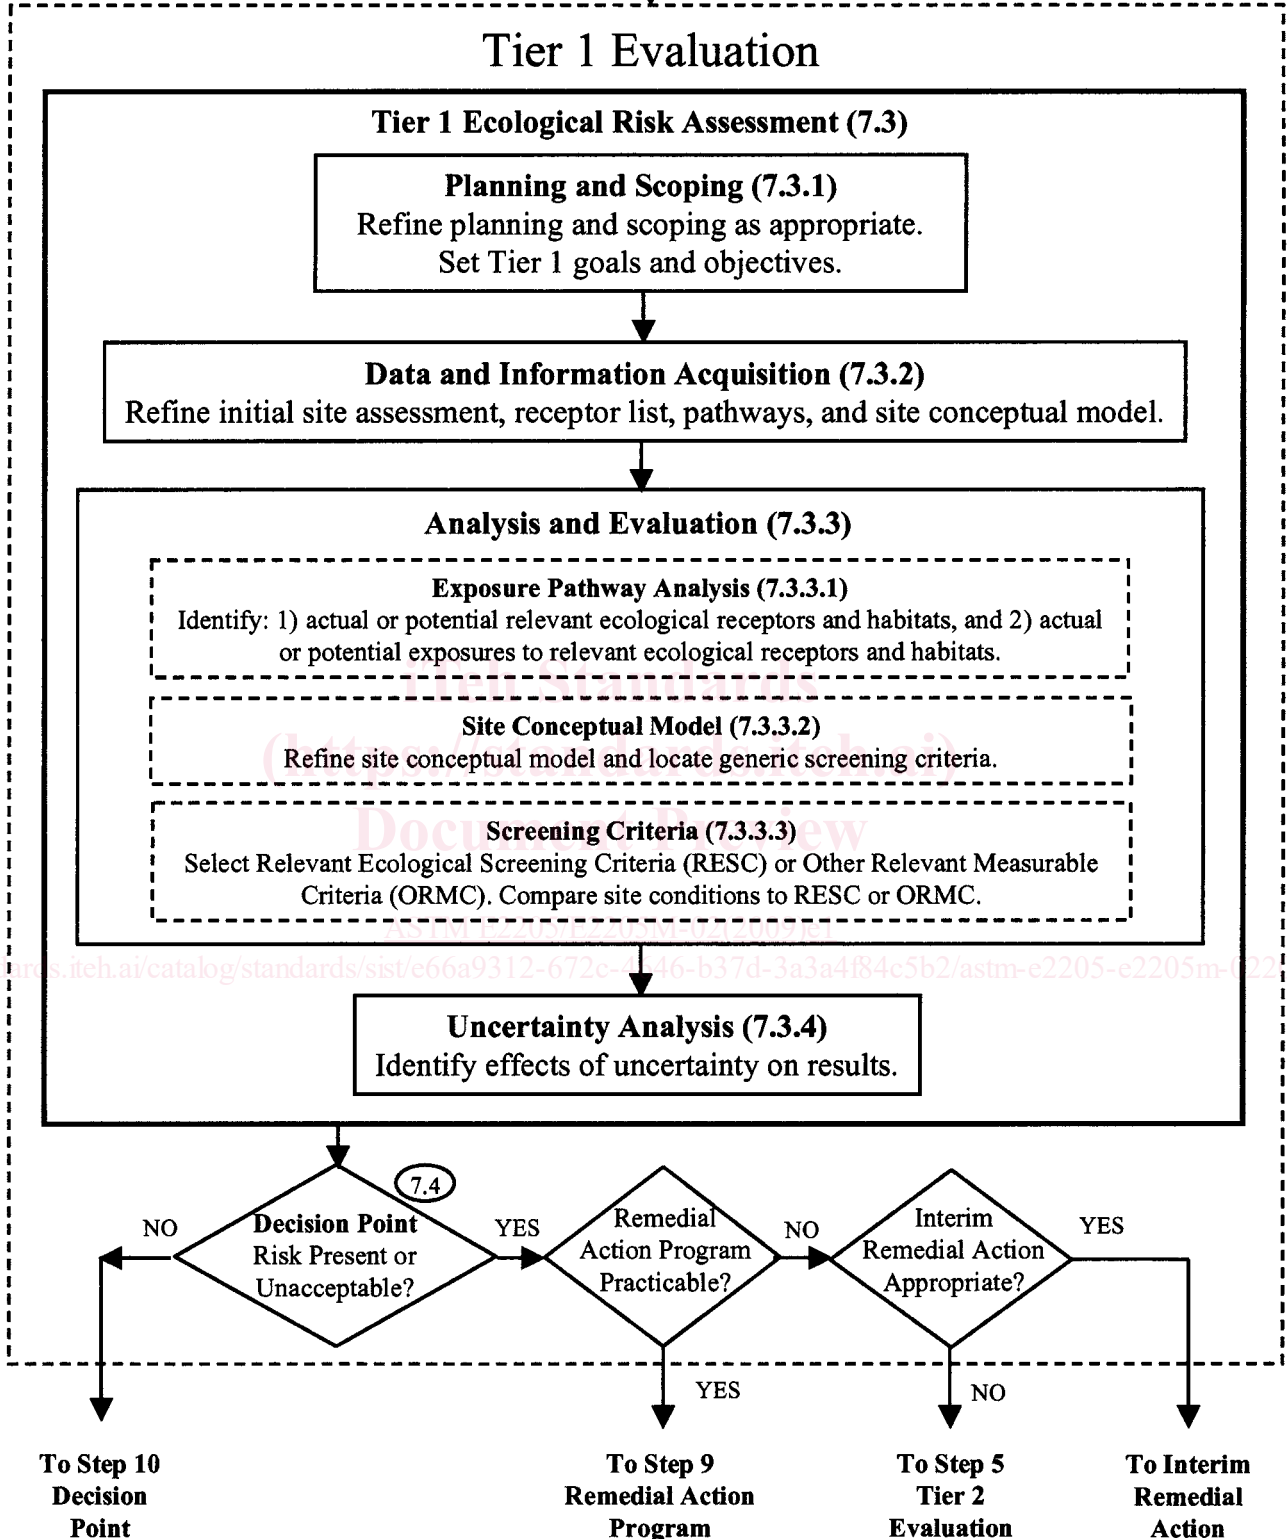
Tier 1 Evaluation

Tier 1 Ecological Risk Assessment (7.3)

Planning and Scoping (7.3.1)
Refine planning and scoping as appropriate. Set Tier 1 goals and objectives.

Data and Information Acquisition (7.3.2)
Refine initial site assessment, receptor list, pathways, and site conceptual model.

Analysis and Evaluation (7.3.3)

Exposure Pathway Analysis (7.3.3.1)
Identify: 1) actual or potential relevant ecological receptors and habitats, and 2) actual or potential exposures to relevant ecological receptors and habitats.

iTeh Standards

Site Conceptual Model (7.3.3.2)
(https://standards.iteh.ai)
Refine site conceptual model and locate generic screening criteria.

Document Preview
Screening Criteria (7.3.3.3)
Select Relevant Ecological Screening Criteria (RESC) or Other Relevant Measurable Criteria (ORMC). Compare site conditions to RESC or ORMC.

ASTM E2205/E2205M-02(2009)e1
https://standards.iteh.ai/catalog/standards/sist/e66a9312-672c-4646-b37d-3a3a4f84c5b2/astm-e2205-e2205m-022

Uncertainty Analysis (7.3.4)
Identify effects of uncertainty on results.

7.4

NO

Decision Point
Risk Present or Unacceptable?

YES

Remedial Action Program Practicable?

NO

Interim Remedial Action Appropriate?

YES

YES

NO

To Step 10
Decision
Point

To Step 9
Remedial Action
Program

To Step 5
Tier 2
Evaluation

To Interim
Remedial
Action